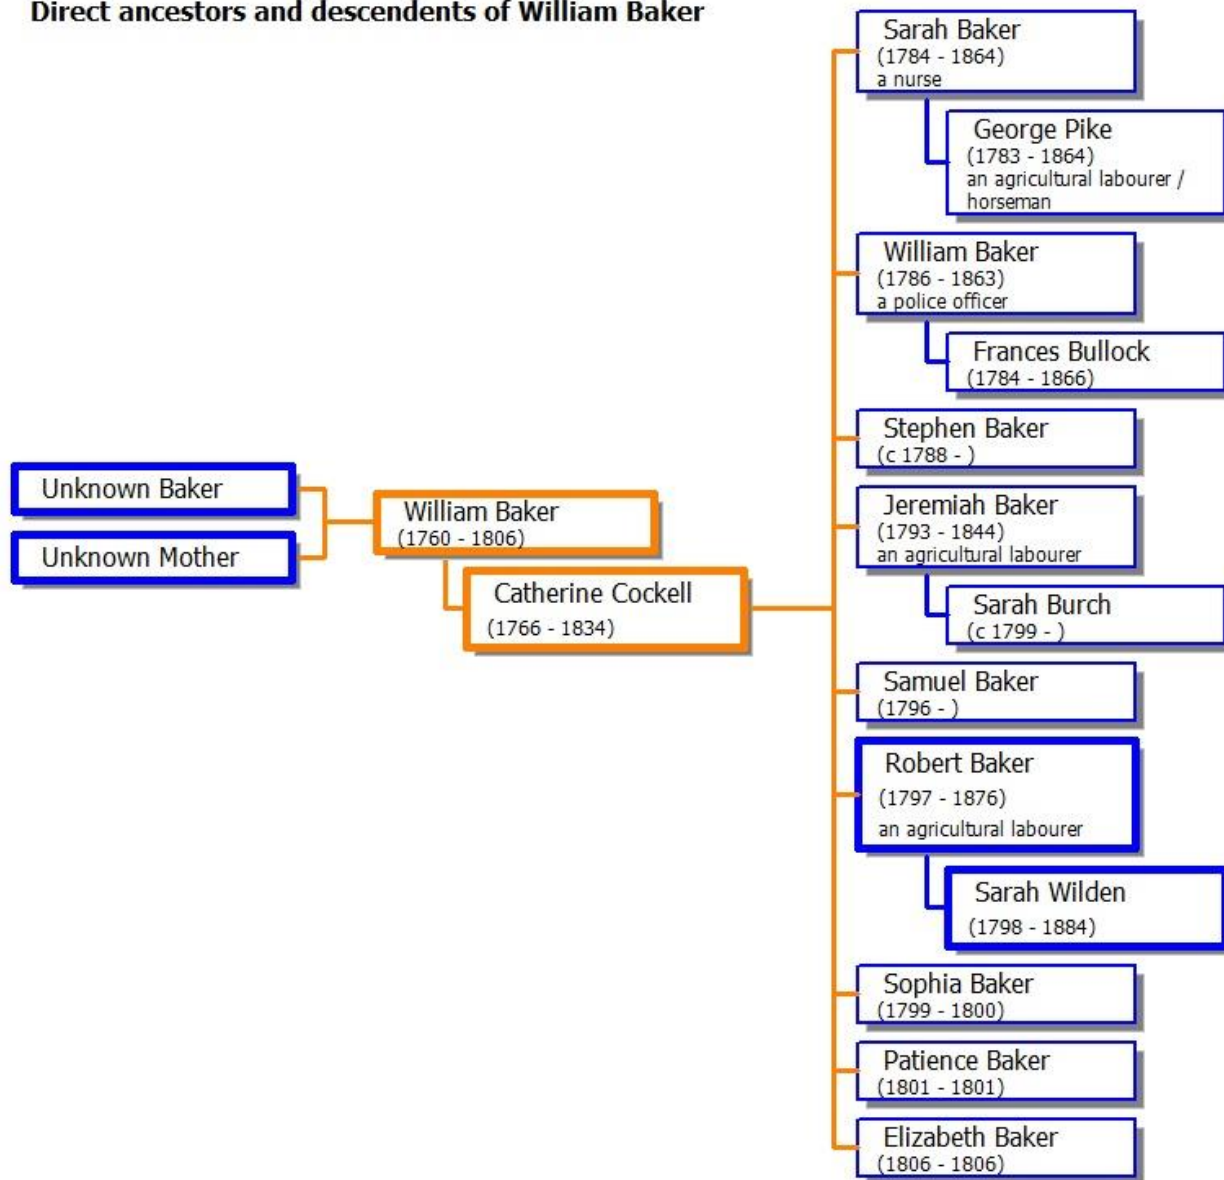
Direct ancestors and descendents of William Baker

Unknown Baker

Unknown Mother

William Baker
(1760 - 1806)

Catherine Cockell
(1766 - 1834)

Sarah Baker
(1784 - 1864)
a nurse

George Pike
(1783 - 1864)
an agricultural labourer / horseman

William Baker
(1786 - 1863)
a police officer

Frances Bullock
(1784 - 1866)

Stephen Baker
(c 1788 - )

Jeremiah Baker
(1793 - 1844)
an agricultural labourer

Sarah Burch
(c 1799 - )

Samuel Baker
(1796 - )

Robert Baker
(1797 - 1876)
an agricultural labourer

Sarah Wilden
(1798 - 1884)

Sophia Baker
(1799 - 1800)

Patience Baker
(1801 - 1801)

Elizabeth Baker
(1806 - 1806)